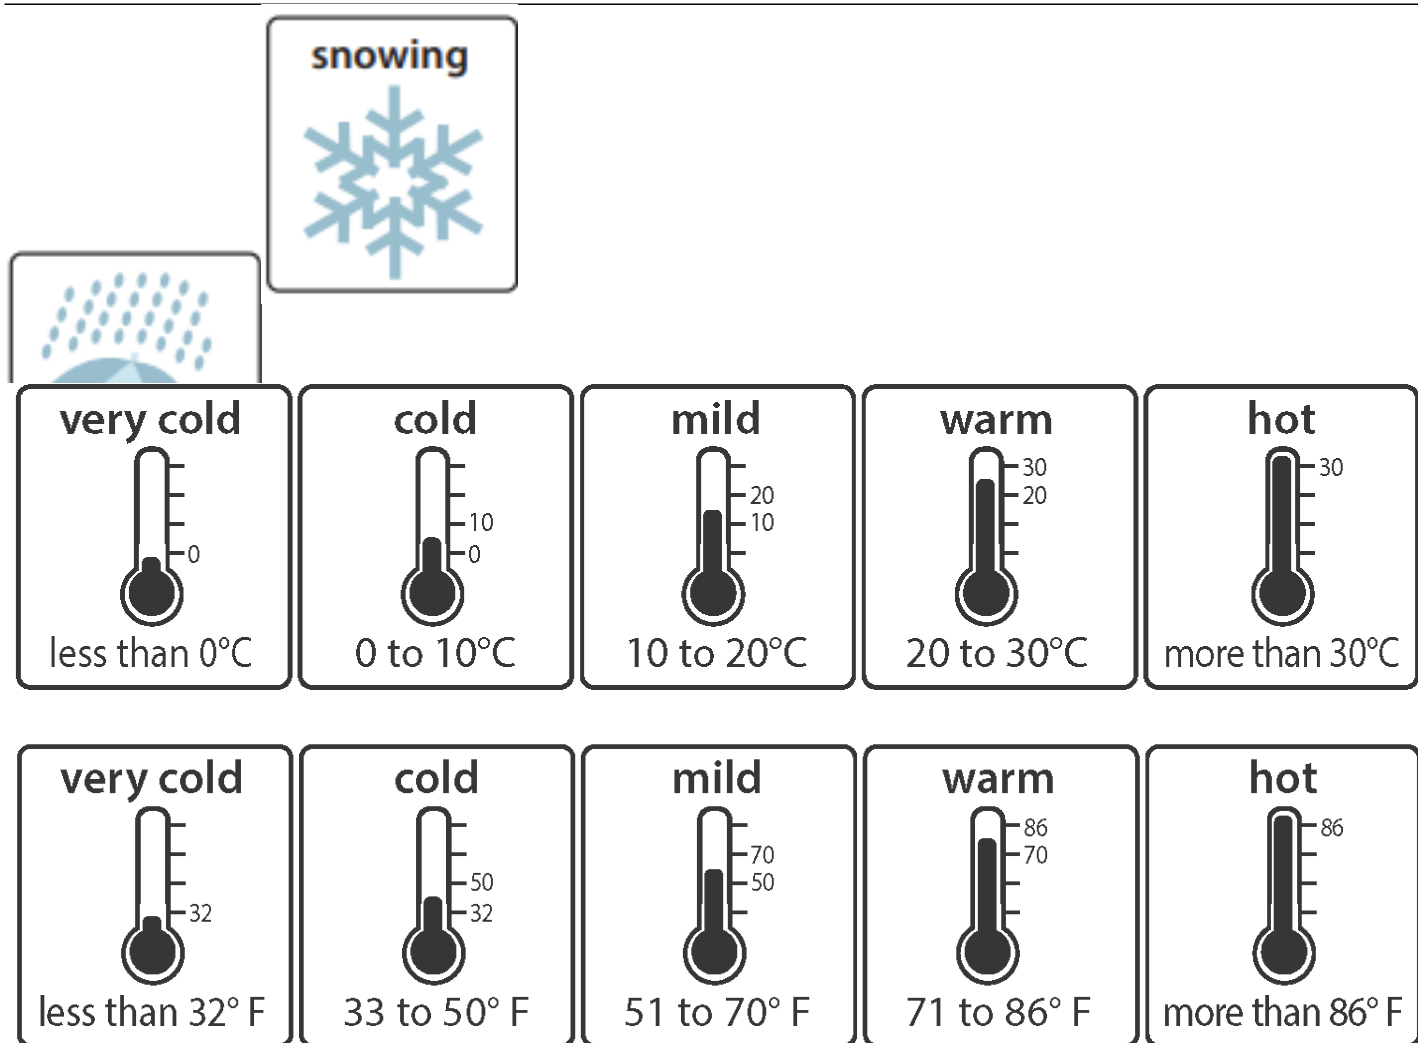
snowing

very cold
0
less than 0°C

cold
10
0
0 to 10°C

mild
20
10
10 to 20°C

warm
30
20
20 to 30°C

hot
30
more than 30°C

very cold
32
less than 32° F

cold
50
32
33 to 50° F

mild
70
50
51 to 70° F

warm
86
70
71 to 86° F

hot
86
more than 86° F